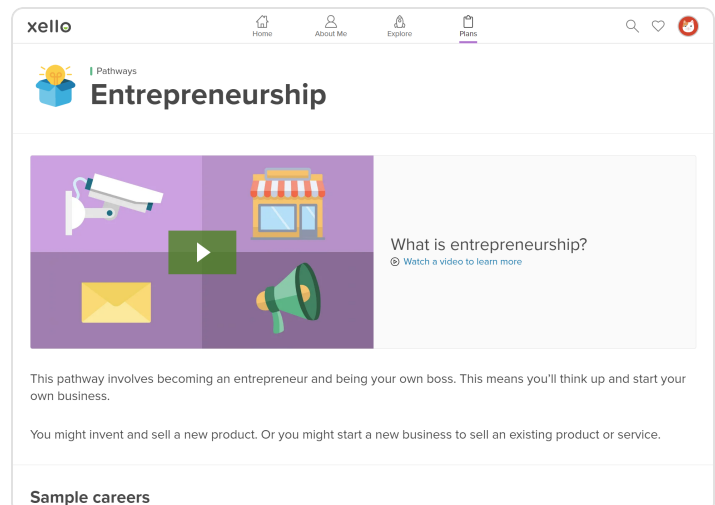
xello

Home About Me Explore Plans

Pathways

Entrepreneurship

What is entrepreneurship?

Watch a video to learn more

This pathway involves becoming an entrepreneur and being your own boss. This means you'll think up and start your own business.

You might invent and sell a new product. Or you might start a new business to sell an existing product or service.

Sample careers